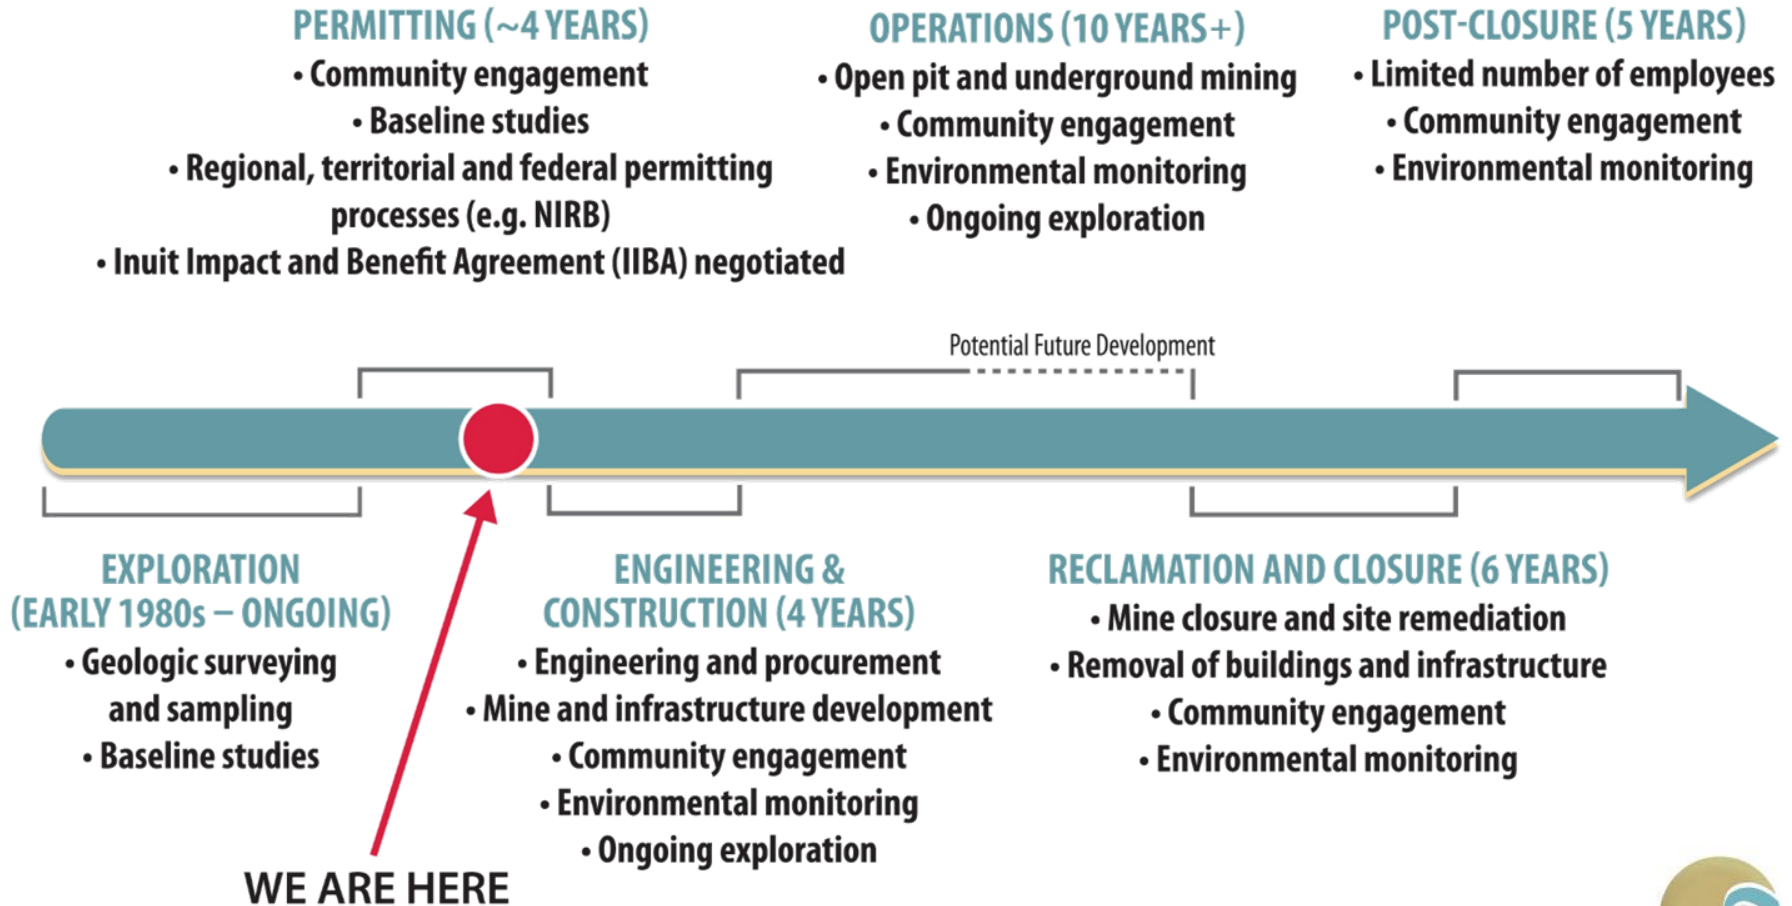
PERMITTING (~4 YEARS)
• Community engagement
• Baseline studies
• Regional, territorial and federal permitting processes (e.g. NIRB)
• Inuit Impact and Benefit Agreement (IIBA) negotiated

OPERATIONS (10 YEARS+)
• Open pit and underground mining
• Community engagement
• Environmental monitoring
• Ongoing exploration

POST-CLOSURE (5 YEARS)
• Limited number of employees
• Community engagement
• Environmental monitoring

Potential Future Development

EXPLORATION (EARLY 1980s – ONGOING)
• Geologic surveying and sampling
• Baseline studies

ENGINEERING & CONSTRUCTION (4 YEARS)
• Engineering and procurement
• Mine and infrastructure development
• Community engagement
• Environmental monitoring
• Ongoing exploration

RECLAMATION AND CLOSURE (6 YEARS)
• Mine closure and site remediation
• Removal of buildings and infrastructure
• Community engagement
• Environmental monitoring

WE ARE HERE